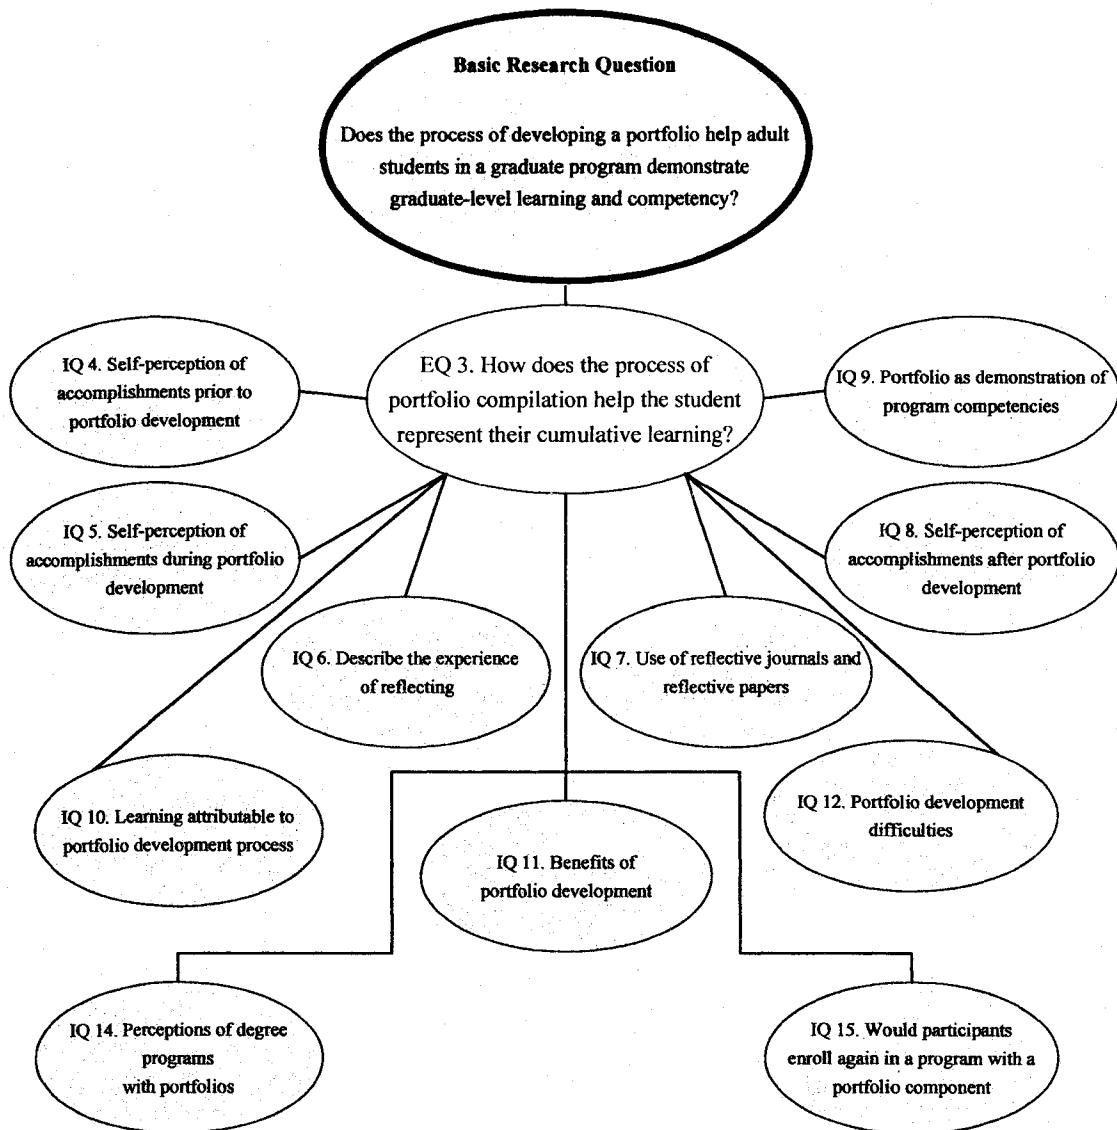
Basic Research Question

Does the process of developing a portfolio help adult students in a graduate program demonstrate graduate-level learning and competency?

IQ 4. Self-perception of accomplishments prior to portfolio development

EQ 3. How does the process of portfolio compilation help the student represent their cumulative learning?

IQ 9. Portfolio as demonstration of program competencies

IQ 5. Self-perception of accomplishments during portfolio development

IQ 8. Self-perception of accomplishments after portfolio development

IQ 6. Describe the experience of reflecting

IQ 7. Use of reflective journals and reflective papers

IQ 10. Learning attributable to portfolio development process

IQ 11. Benefits of portfolio development

IQ 12. Portfolio development difficulties

IQ 14. Perceptions of degree programs with portfolios

IQ 15. Would participants enroll again in a program with a portfolio component